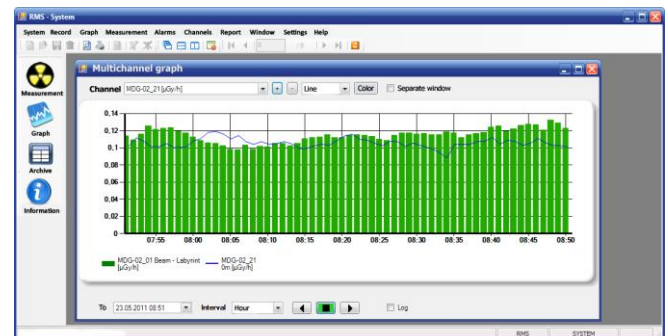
RMS - System

System Record Graph Measurement Alarms Channels Report Window Settings Help

Measurement

Graph

Archive

Information

Multichannel graph

Channel MDG-02_21[µGy/h] + - Line Color Separate window

0,14
0,12
0,1
0,08
0,06
0,04
0,02
0

07:55 08:00 08:05 08:10 08:15 08:20 08:25 08:30 08:35 08:40 08:45 08:50

MDG-02_01 Beam - Labyrint [µGy/h]
MDG-02_21 0m [µGy/h]

To 23.05.2011 08:51 Interval Hour Log

RMS SYSTEM